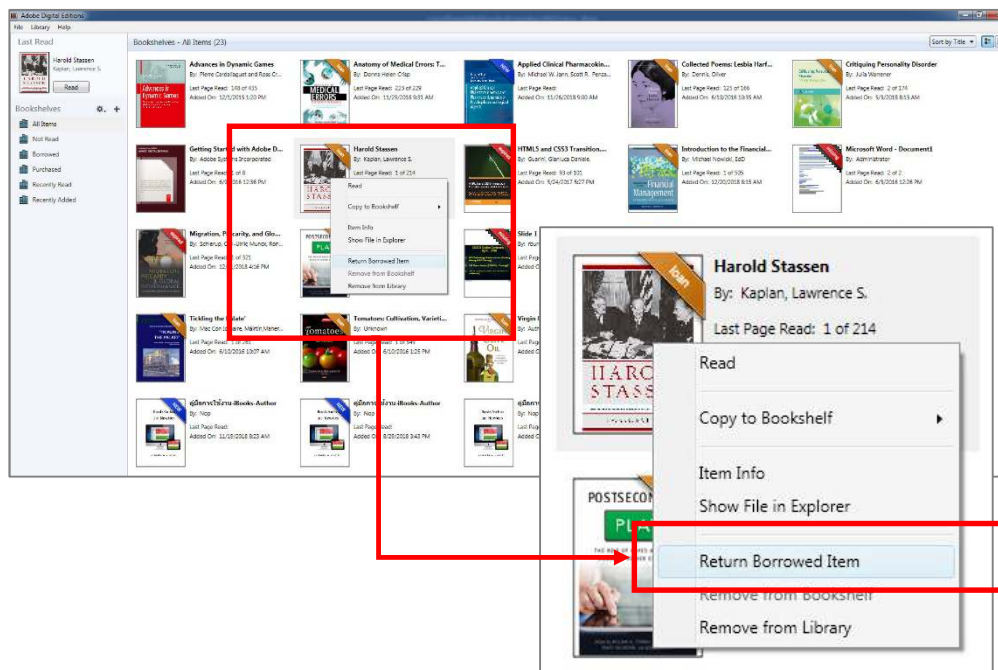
Adobe Digital Editions
File Library Help
Last Read
Harold Stassen
Kaplan, Lawrence S.
Read
Bookshelves
All Items
Not Read
Borrowed
Purchased
Recently Read
Recently Added

Bookshelves - All Items (23)
Sort by Title

Advances in Dynamic Games
By: Pierre Cardaliaguet and Ross Cr...
Last Page Read: 143 of 415
Added On: 12/1/2015 1:20 PM

Anatomy of Medical Errors: T...
By: Donna Helen Crisp
Last Page Read: 223 of 229
Added On: 11/26/2018 9:51 AM

Applied Clinical Pharmacokin...
By: Michael W. Jann, Scott R. Pens...
Last Page Read:
Added On: 11/26/2018 9:00 AM

Collected Poems: Lesbia Harf...
By: Dennis, Oliver
Last Page Read: 121 of 166
Added On: 6/10/2016 10:56 AM

Critiquing Personality Disorder
By: Julia Manning
Last Page Read: 2 of 174
Added On: 5/3/2016 8:53 AM

Getting Started with Adobe D...
By: Adobe Systems Incorporated
Last Page Read: of 8
Added On: 6/3/2016 12:56 PM

Harold Stassen
By: Kaplan, Lawrence S.
Last Page Read: 1 of 214

HTML5 and CSS3 Transition...
By: Guarini, Gianluca Daniele
Last Page Read: 93 of 101
Added On: 5/24/2017 6:27 PM

Introduction to the Financial...
By: Michael Nowicki, EdD
Last Page Read: 1 of 505
Added On: 12/20/2018 8:14 AM

Microsoft Word - Document1
By: Administrator
Last Page Read: 2 of 2
Added On: 6/3/2016 12:36 PM

Migration, Precarity, and Glo...
By: Schierup, Carl-Ulrik Munck, Ron...
Last Page Read: of 321
Added On: 12/1/2018 4:56 PM

Slide 1

Tickling the Palate
By: Mac Con Iomaire, Máirtín Maner...
Added On: 6/10/2016 10:07 AM

Tomatoes: Cultivation, Varieti...
By: Unknown
Added On: 6/10/2016 1:25 PM

Virgin

คู่มือการใช้งาน-iBooks-Author
By: Nop
Last Page Read:
Added On: 11/18/2016 9:23 AM

คู่มือการใช้งาน-iBooks-Author
By: Nop
Added On: 8/20/2016 3:43 PM

Read
Copy to Bookshelf
Item Info
Show File in Explorer
Return Borrowed Item
Remove from Bookshelf
Remove from Library

loan
Harold Stassen
By: Kaplan, Lawrence S.
Last Page Read: 1 of 214
Read
Copy to Bookshelf
Item Info
Show File in Explorer
Return Borrowed Item
Remove from Bookshelf
Remove from Library
POSTSECON